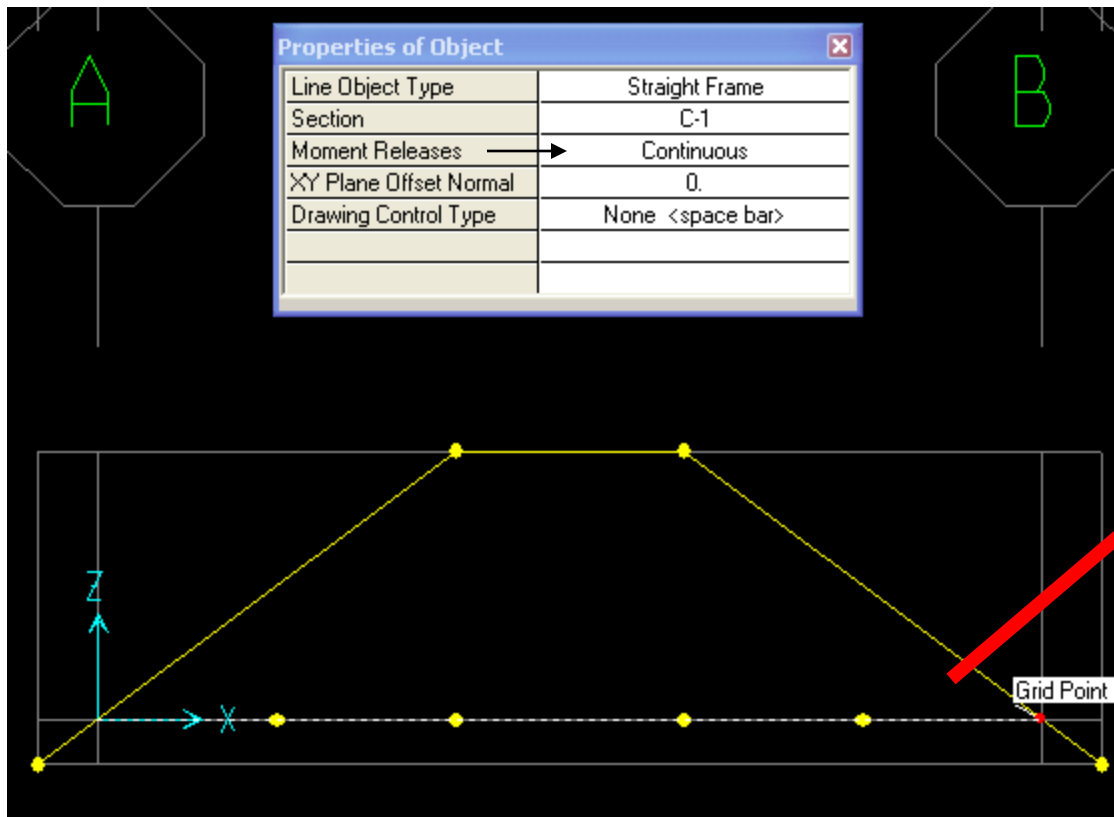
A

B

Properties of Object

| Line Object Type | Straight Frame |
|---|---|
| Section | C-1 |
| Moment Releases | Continuous |
| XY Plane Offset Normal | 0. |
| Drawing Control Type | None <space bar> |
| | |
| | |

Z

X

Grid Point